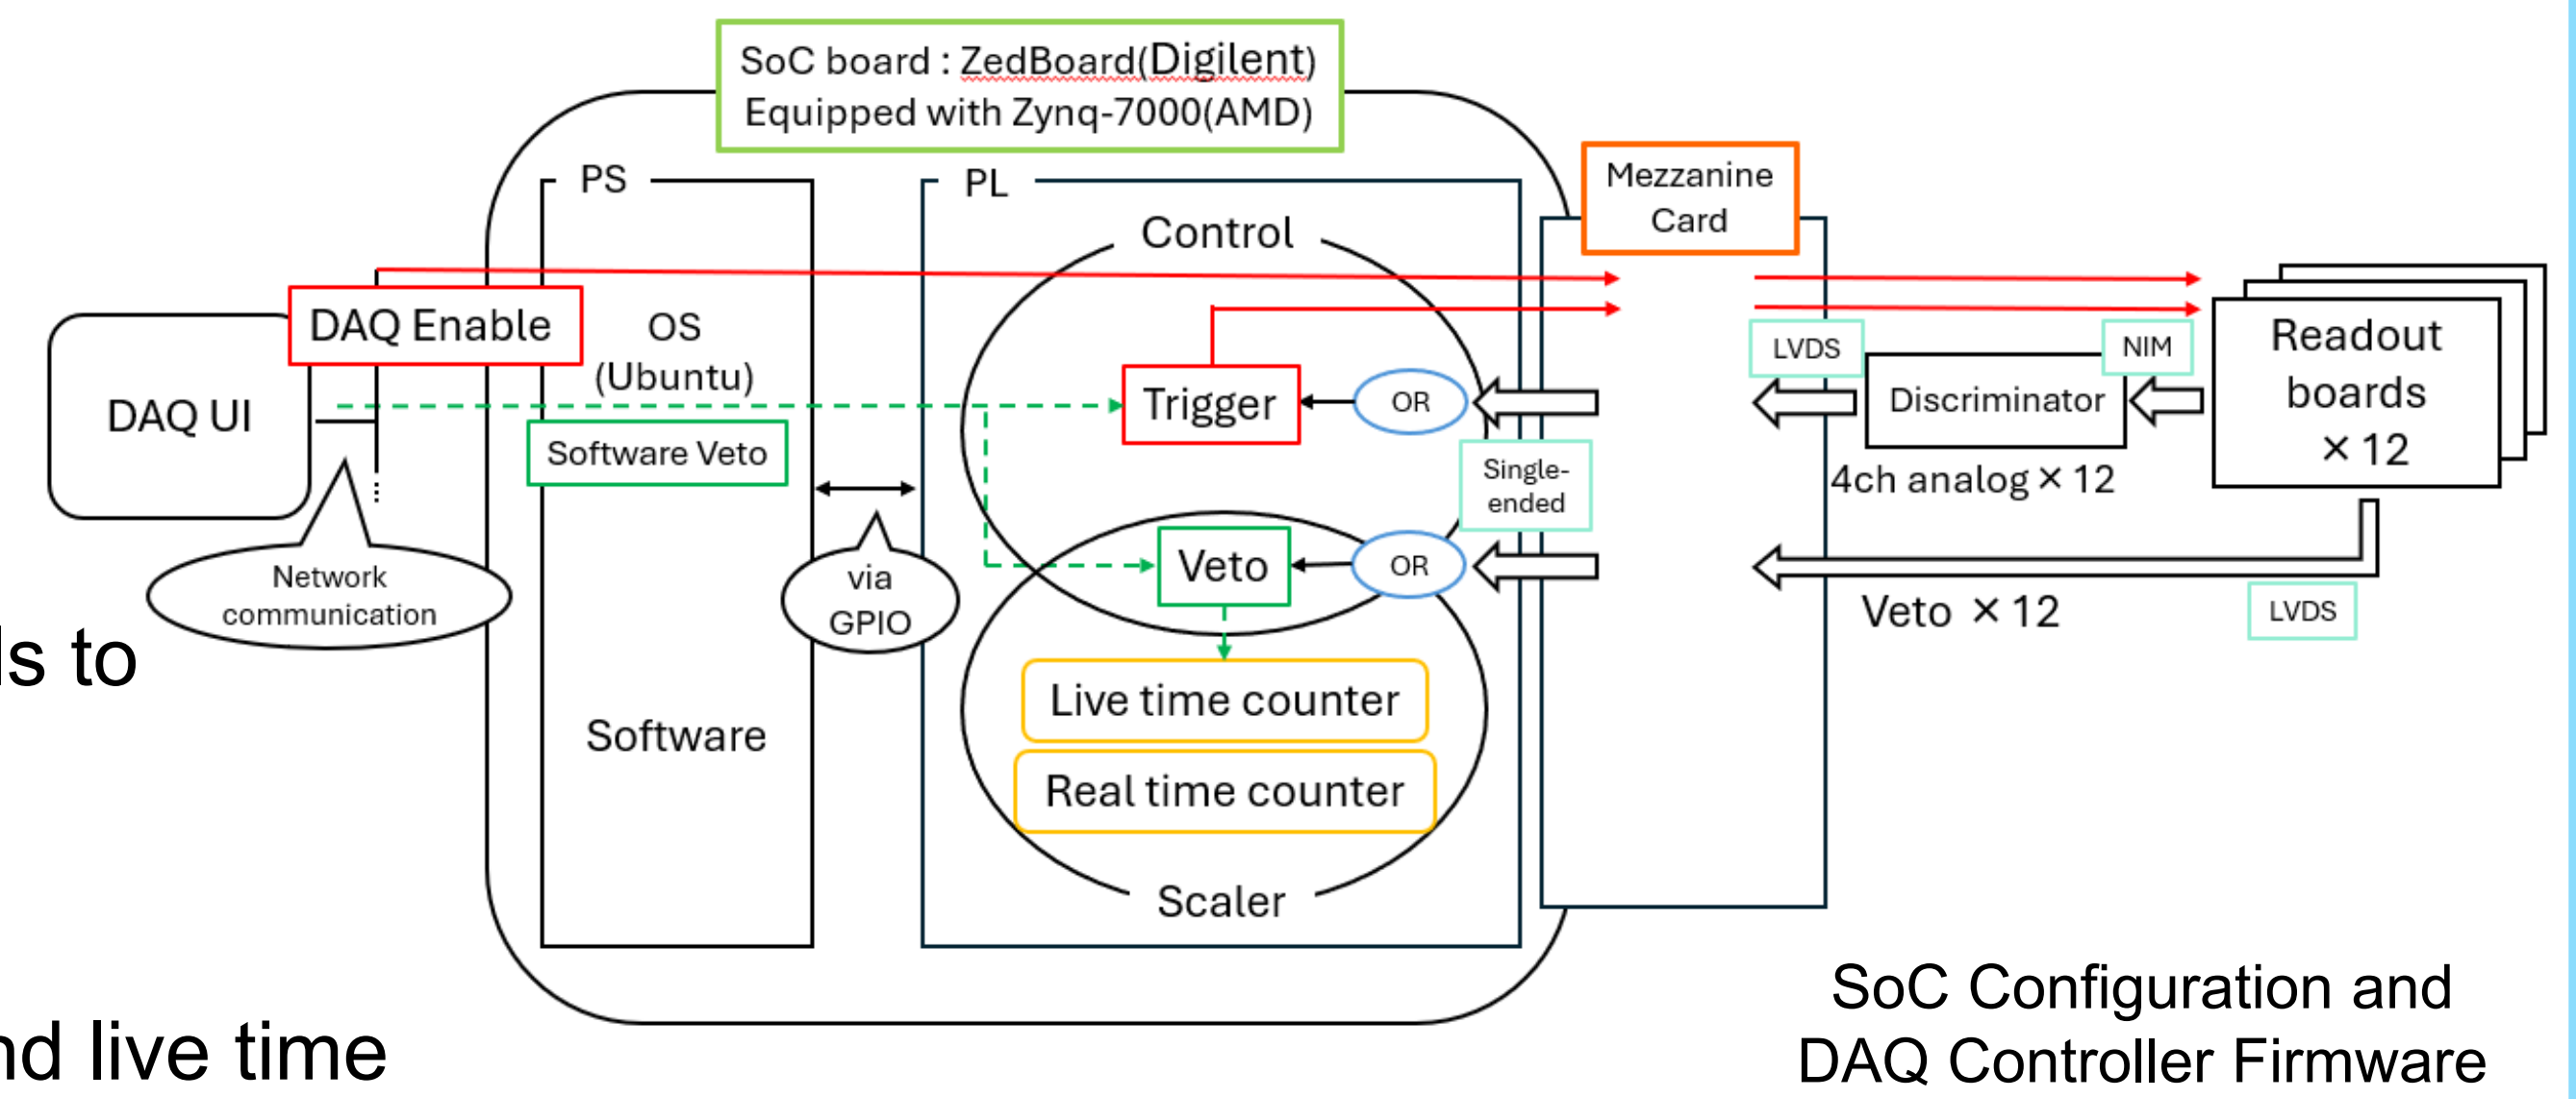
SoC board : ZedBoard(Digilent)
Equipped with Zynq-7000(AMD)

PS

PL

Control

Mezzanine Card

DAQ Enable

OS (Ubuntu)

DAQ UI

Software Veto

Trigger

OR

LVDS

NIM

Discriminator

Readout boards ×12

Single-ended

4ch analog × 12

via GPIO

Network communication

Veto

OR

Veto ×12

LVDS

ls to

Live time counter

Real time counter

Software

Scaler

nd live time

SoC Configuration and DAQ Controller Firmware